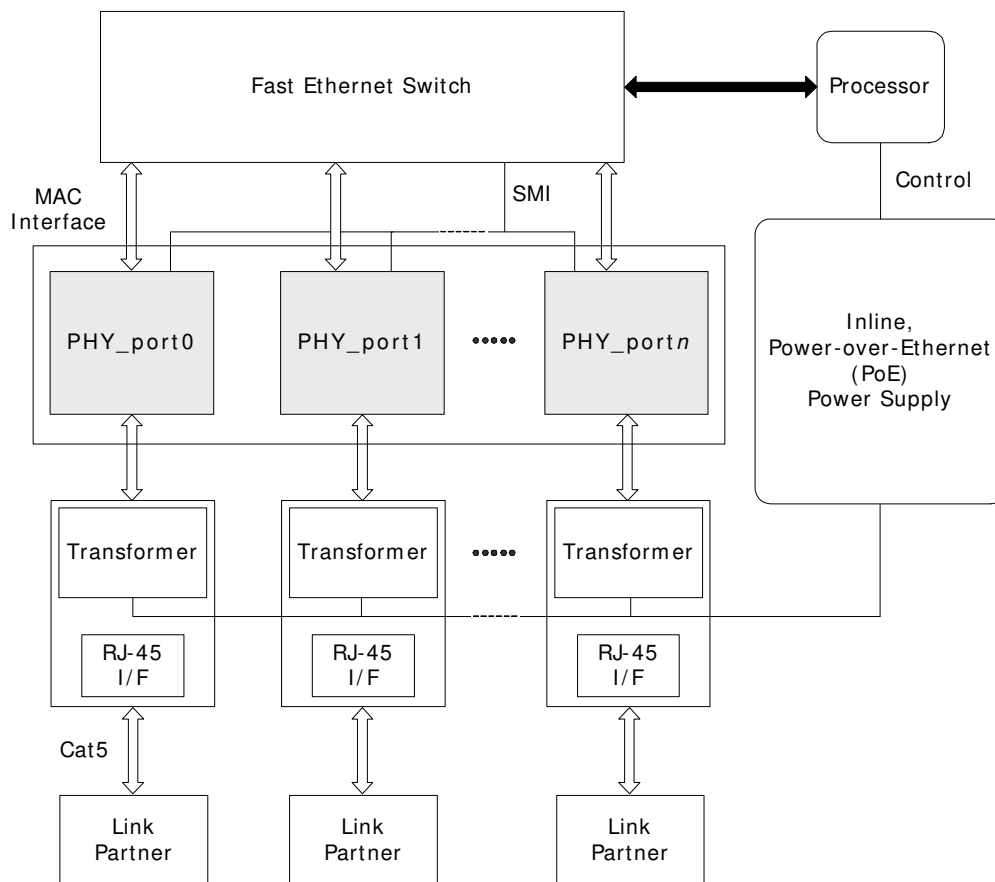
Fast Ethernet Switch

Processor

MAC Interface

SMI

Control

PHY_port0

PHY_port1

PHY_port$n$

Inline, Power-over-Ethernet (PoE) Power Supply

Transformer

Transformer

Transformer

RJ-45 I/F

RJ-45 I/F

RJ-45 I/F

Cat5

Link Partner

Link Partner

Link Partner